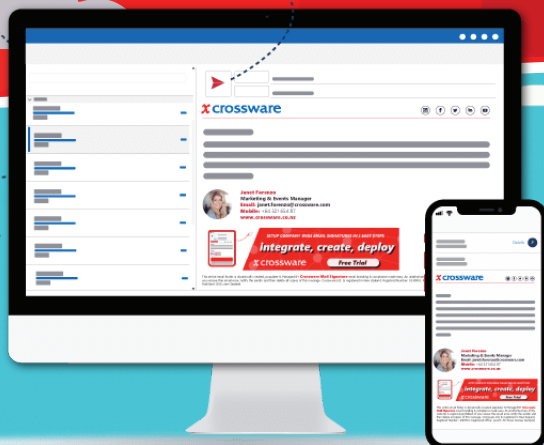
crossware

Janet Forman
Marketing & Events Manager
Email: janet.forman@crossware.co.nz
Mobile: +64 021 654 87
www.crossware.co.nz

integrate, create, deploy
crossware
Free Trial

Details

crossware

Janet Forman
Marketing & Events Manager

integrate, create, deploy
crossware
Free Trial